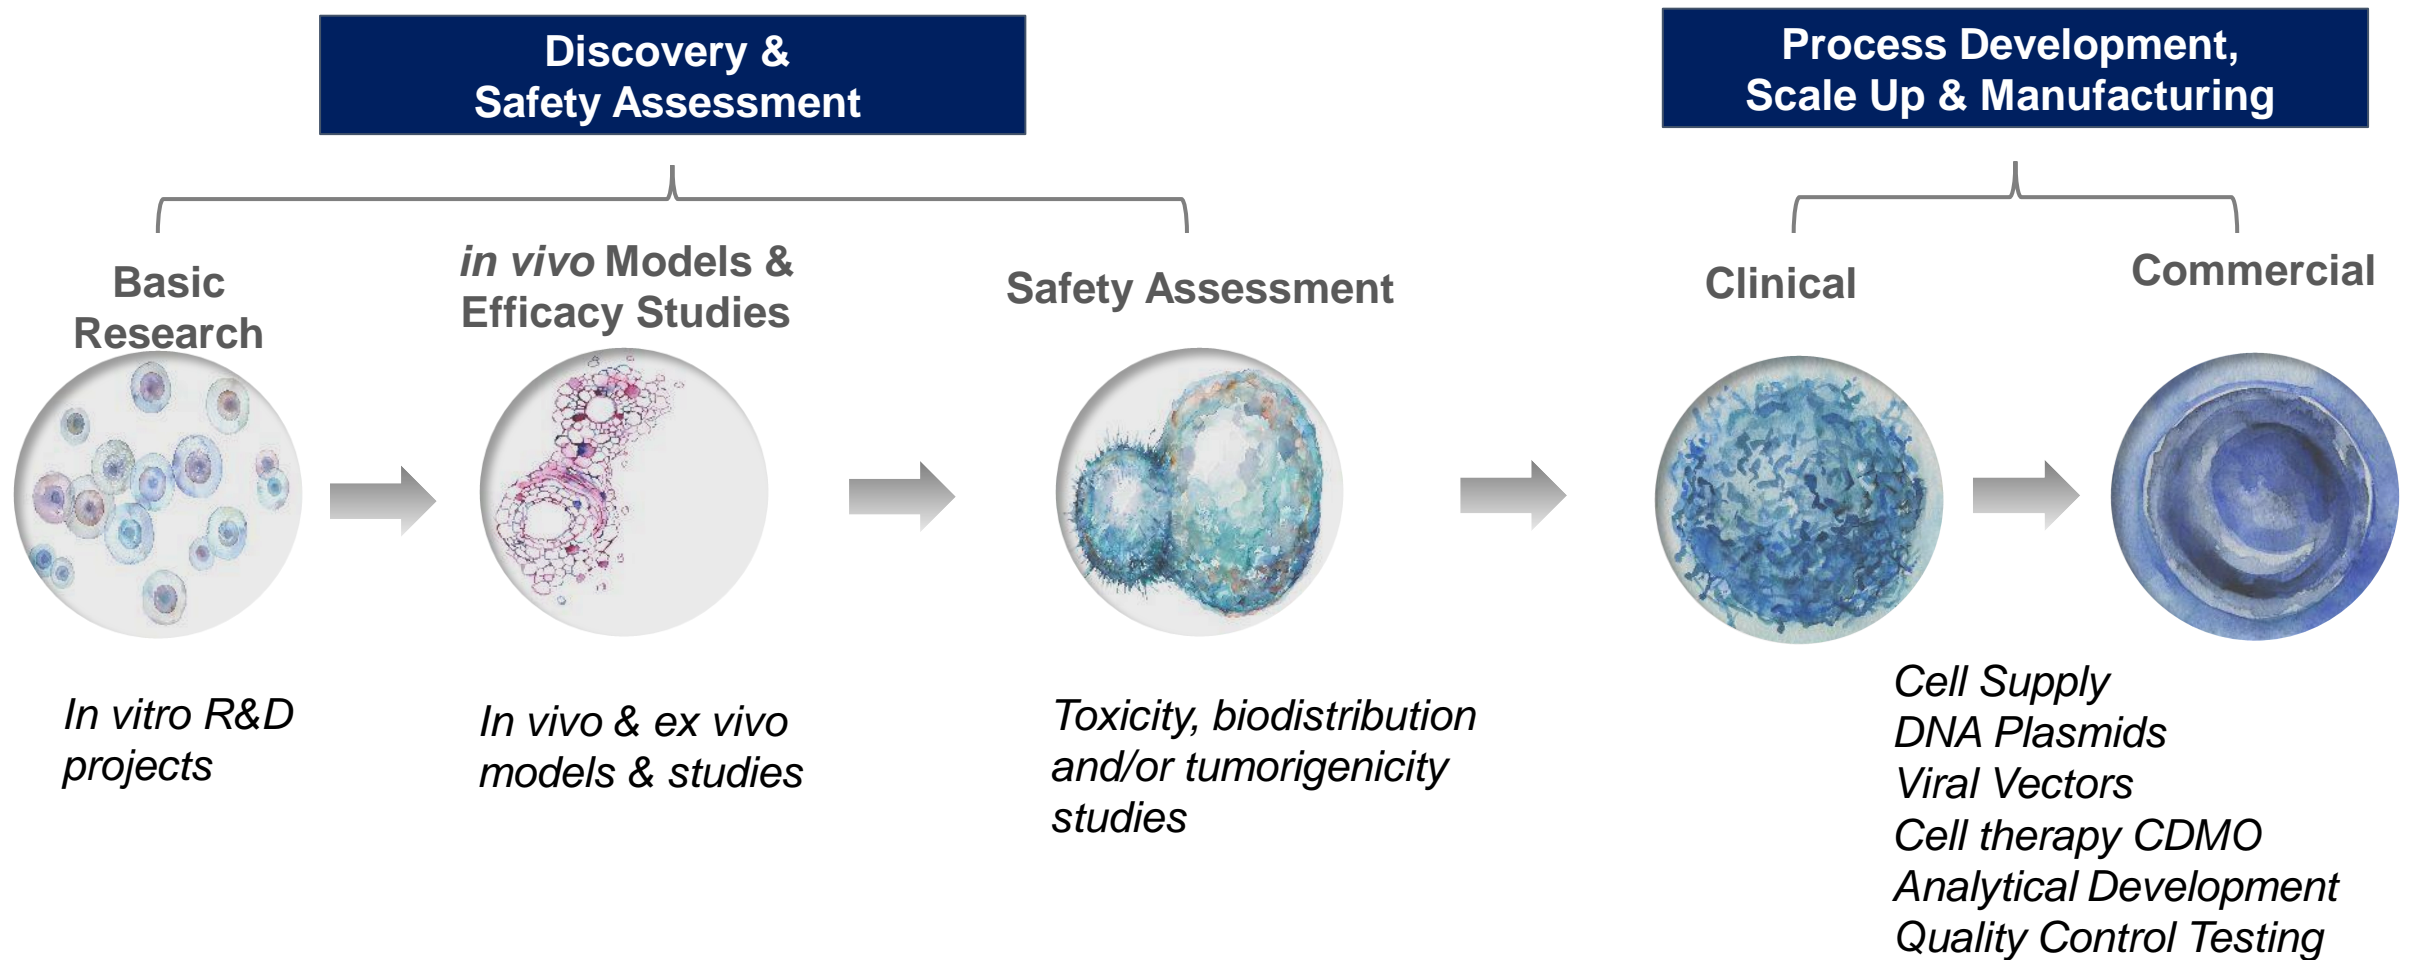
Discovery &
Safety Assessment

Process Development,
Scale Up & Manufacturing

Basic Research

in vivo Models & Efficacy Studies

Safety Assessment

Clinical

Commercial

In vitro R&D projects

In vivo & ex vivo models & studies

Toxicity, biodistribution and/or tumorigenicity studies

Cell Supply
DNA Plasmids
Viral Vectors
Cell therapy CDMO
Analytical Development
Quality Control Testing